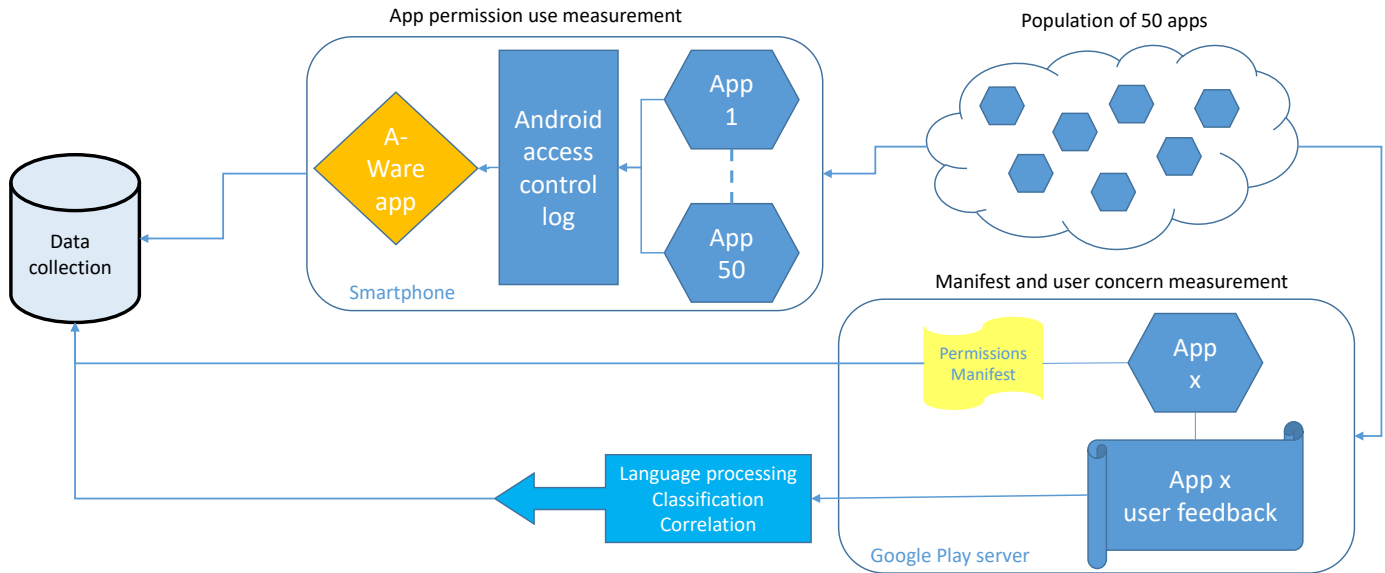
App permission use measurement

Population of 50 apps

A-Ware app

Android access control log

App 1

App 50

Data collection

Smartphone

Manifest and user concern measurement

Permissions Manifest

App x

App x user feedback

Language processing
Classification
Correlation

Google Play server